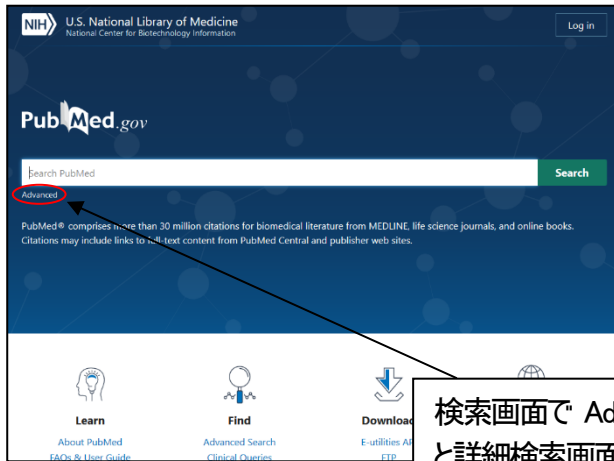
NIH U.S. National Library of Medicine
National Center for Biotechnology Information

Log in

PubMed.gov

Search PubMed

Search

Advanced

PubMed® comprises more than 30 million citations for biomedical literature from MEDLINE, life science journals, and online books. Citations may include links to full-text content from PubMed Central and publisher web sites.

Learn
About PubMed
FAQs & User Guide

Find
Advanced Search
Clinical Queries

Download
E-utilities AP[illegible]
FTP

検索画面で" Ad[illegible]
と詳細検索画面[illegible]